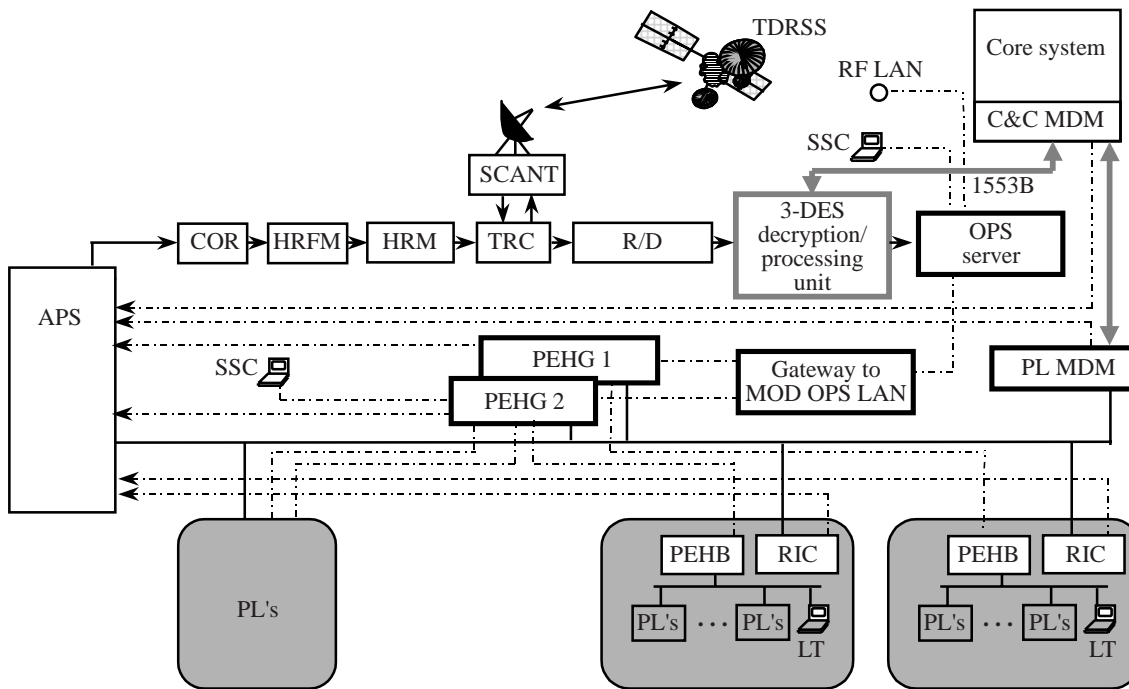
TDRSS

Core system

C&C MDM

RF LAN

SSC

1553B

SCANT

COR

HRFM

HRM

TRC

R/D

3-DES decryption/ processing unit

OPS server

APS

PEHG 1

PEHG 2

SSC

Gateway to MOD OPS LAN

PL MDM

PL's

PEHB

RIC

PL's

PL's

LT

PEHB

RIC

PL's

PL's

LT